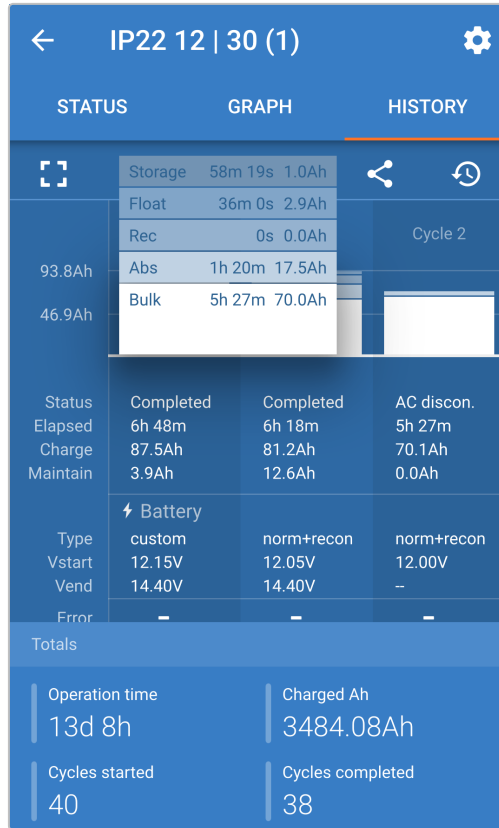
IP22 12 | 30 (1)

STATUS GRAPH HISTORY

| Storage | 58m 19s | 1.0Ah |
|---|---|---|
| Float | 36m 0s | 2.9Ah |
| Rec | 0s | 0.0Ah |
| Abs | 1h 20m | 17.5Ah |
| Bulk | 5h 27m | 70.0Ah |

Cycle 2

93.8Ah
46.9Ah

| | | | |
|---|---|---|---|
| Status | Completed | Completed | AC discon. |
| Elapsed | 6h 48m | 6h 18m | 5h 27m |
| Charge | 87.5Ah | 81.2Ah | 70.1Ah |
| Maintain | 3.9Ah | 12.6Ah | 0.0Ah |

Battery

| | | | |
|---|---|---|---|
| Type | custom | norm+recon | norm+recon |
| Vstart | 12.15V | 12.05V | 12.00V |
| Vend | 14.40V | 14.40V | -- |
| Error | - | - | - |

Totals

Operation time
13d 8h

Charged Ah
3484.08Ah

Cycles started
40

Cycles completed
38